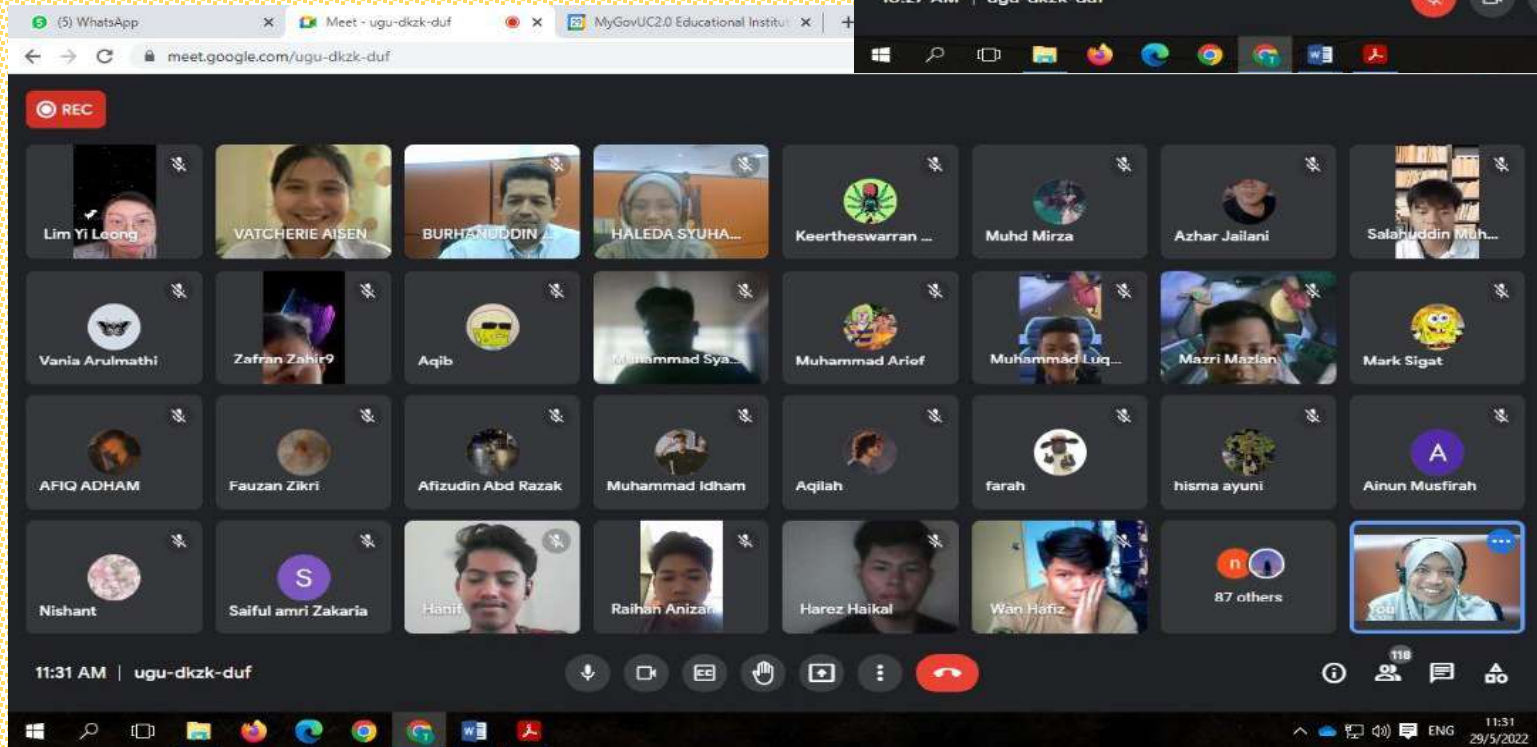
(5) WhatsApp
Meet - ugu-dkzk-duf
MyGovUC2.0 Educational Institu
meet.google.com/ugu-dkzk-duf

REC

Lim Yi Leong
VATCHERIE AISEN
BURHANUDDIN ...
HALEDA SYUHA...
Keertheswarran ...
Muhd Mirza
Azhar Jailani
Salahuddin Muh...
Vania Arulmathi
Zafran Zahir9
Aqib
Muhammad Sya...
Muhammad Arief
Muhammad Luq...
Mazri Mazlan
Mark Sigat
AFIQ ADHAM
Fauzan Zikri
Afizudin Abd Razak
Muhammad Idham
Aqilah
farah
hisma ayuni
A
Ainun Musfirah
Nishant
S
Saiful amri Zakaria
Hanif
Raihan Anizan
Harez Haikal
Wan Hafiz
n
87 others
You

11:31 AM | ugu-dkzk-duf
118
ENG
11:31
29/5/2022